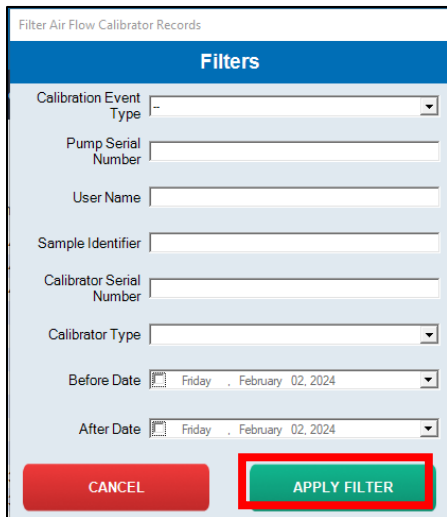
Filter Air Flow Calibrator Records

Filters

Calibration Event Type --

Pump Serial Number

User Name

Sample Identifier

Calibrator Serial Number

Calibrator Type

Before Date Friday , February 02, 2024

After Date Friday , February 02, 2024

CANCEL

APPLY FILTER